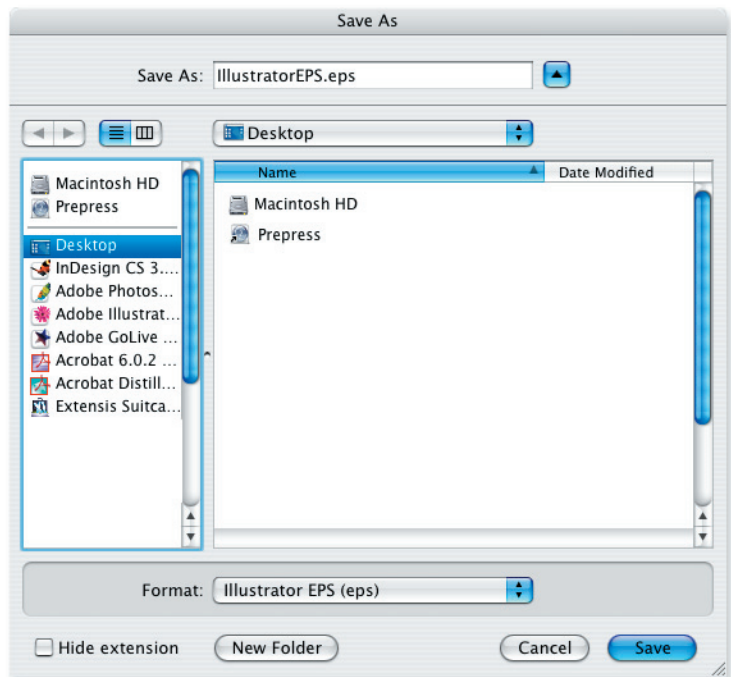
Save As

Save As: IllustratorEPS.eps

Desktop

Macintosh HD
Prepress
Desktop
InDesign CS 3....
Adobe Photos...
Adobe Illustrat...
Adobe GoLive ...
Acrobat 6.0.2 ...
Acrobat Distill...
Extensis Suitca...

| Name | Date Modified |
|---|---|
| Macintosh HD | |
| Prepress | |

Format: Illustrator EPS (eps)

Hide extension

New Folder

Cancel

Save